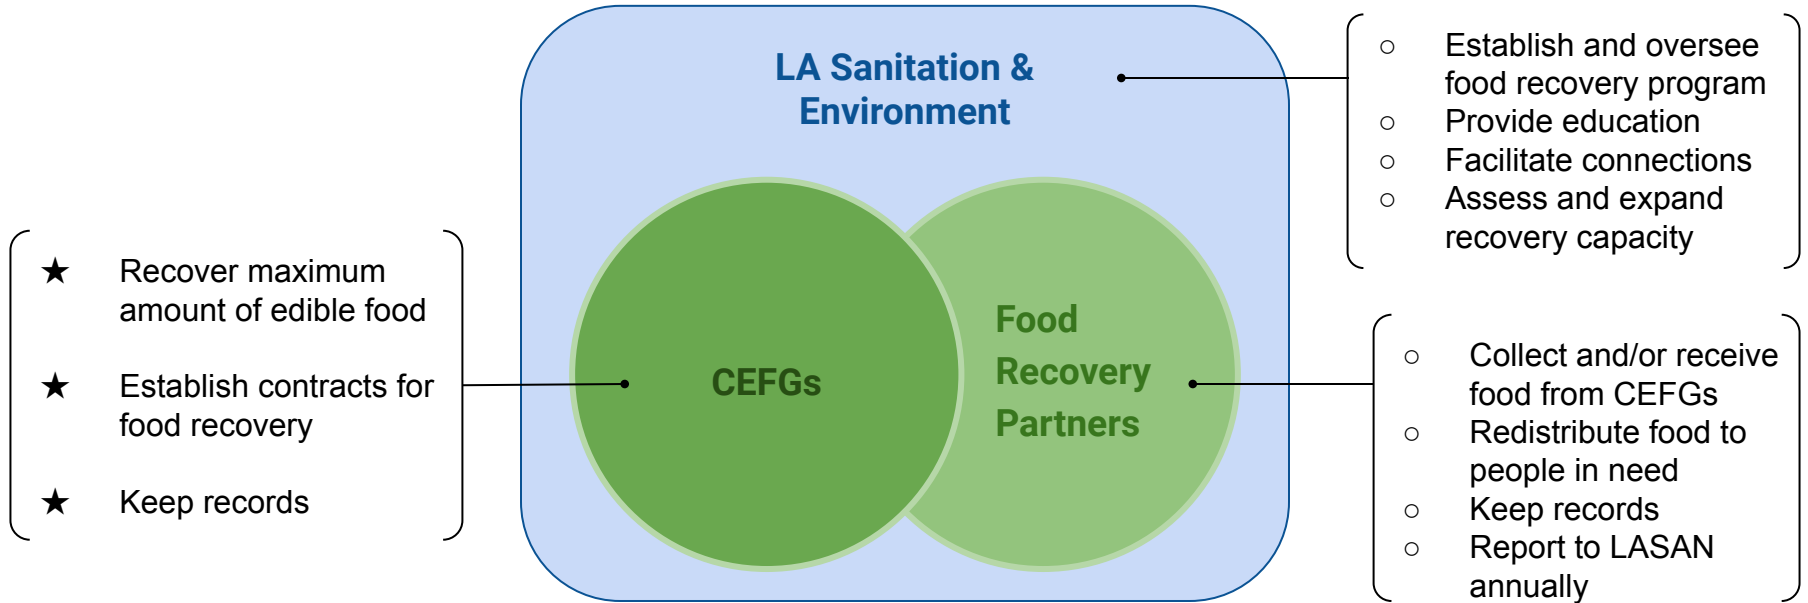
LA Sanitation & Environment

○ Establish and oversee food recovery program
○ Provide education
○ Facilitate connections
○ Assess and expand recovery capacity

★ Recover maximum amount of edible food

★ Establish contracts for food recovery

★ Keep records

CEFGs

Food Recovery Partners

○ Collect and/or receive food from CEFGs
○ Redistribute food to people in need
○ Keep records
○ Report to LASAN annually